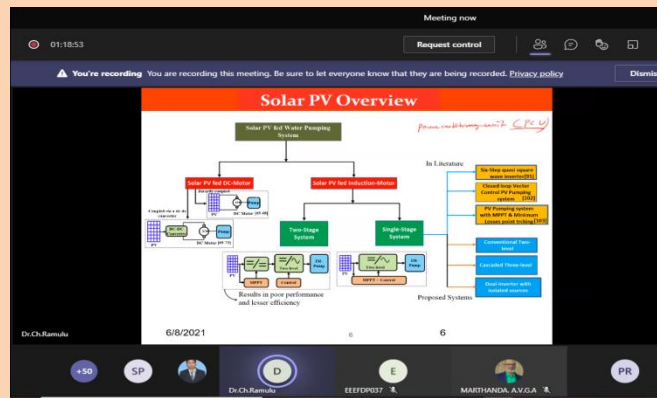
Meeting now

01:18:53

Request control

You're recording You are recording this meeting. Be sure to let everyone know that they are being recorded. Privacy policy

Dismiss

Solar PV Overview

Power conditioning unit (PCU)

Solar PV fed Water Pumping System

Solar PV fed DC-Motor

Solar PV fed Induction-Motor

Coupled via a dc-dc converter

DC-DC Converter

DC Motor

PV

Pump

Two-Stage System

Single-Stage System

MPPT

Control

MPPT + Control

Results in poor performance and lesser efficiency

In Literature

Six-Step quasi square wave inverter

Closed-loop Vector Control PV Pumping system

PV Pumping system with MPPT & Minimum Losses point tracking

Conventional Two-level

Cascaded Three-level

Dual-Inverter with isolated sources

Proposed Systems

Dr.Ch.Ramulu

6/8/2021

6

6

+50

SP

Dr.Ch.Ramulu

D

E

EEEFDP037

MARTHANDA. A.V.G.A

PR